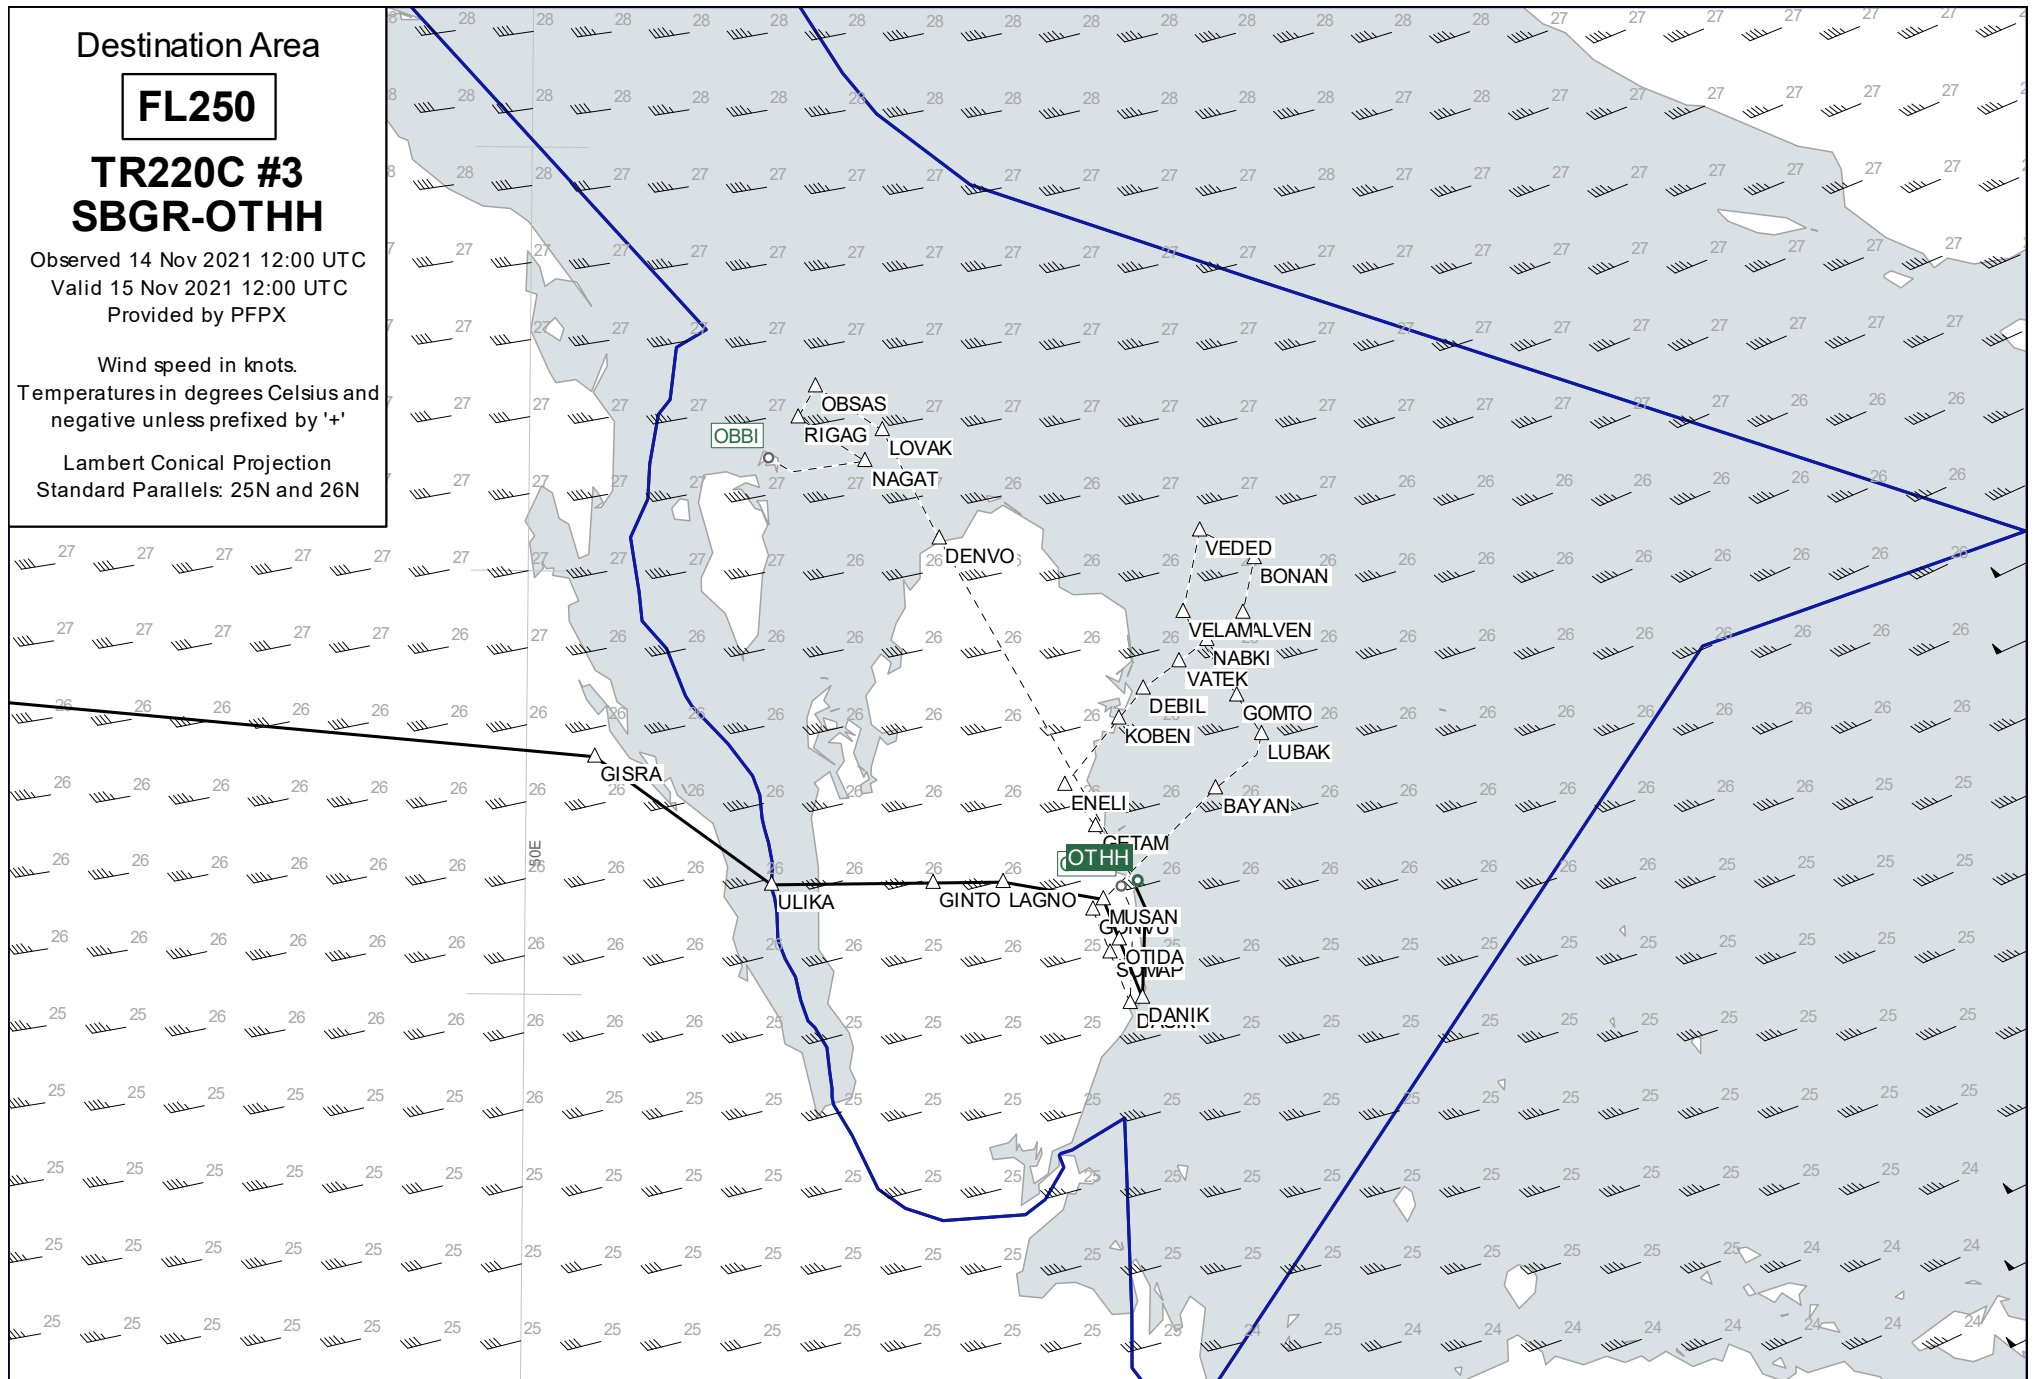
Destination Area

FL250

TR220C #3
SBGR-OTHH

Observed 14 Nov 2021 12:00 UTC
Valid 15 Nov 2021 12:00 UTC
Provided by PFPX

Wind speed in knots.
Temperatures in degrees Celsius and negative unless prefixed by '+'

Lambert Conical Projection
Standard Parallels: 25N and 26N

OBSAS
OBBI
RIGAG
LOVAK
NAGAT
DENVO
VEDED
BONAN
VELAM
ALVEN
NABKI
VATEK
DEBIL
GOMTO
KOBEN
LUBAK
GISRA
ENELI
BAYAN
GETAM
OTHH
ULIKA
GINTO
LAGNO
MUSAN
OTIDA
DANIK
50E

28 28 28 28 28 28 28 28 28 28 28 28 28 28 27 27 27 27 27 27
28 28 28 28 28 28 28 28 28 28 28 27 28 27 27 27 27 27 27
28 28 27 27 27 27 27 27 27 27 27 28 27 27 27 27 27 27 27 27
27 27 27 27 27 27 27 27 27 27 27 27 27 27 27 27 27 27 27 27
27 27 27 27 27 27 27 27 27 27 27 27 27 27 27 27 27 27 27 27
27 27 27 27 27 27 27 27 27 27 27 27 27 27 27 26 26 26
27 27 27 27 27 26 26 27 27 26 26 26 26 26 26 26 26
27 27 27 27 27 27 27 27 27 26 26 26 26 26 26 26 26 26 26 26 26 26
27 27 27 27 27 26 27 26 26 26 26 26 26 26 26 26 26 26 26 26 26 26 26 26
26 26 26 26 26 26 26 26 26 26 26 26 26 26 26 26 26 26 26 26
26 26 26 26 26 26 26 26 26 26 26 26 26 26 26 26 26 26 25 25
26 26 26 26 26 26 26 26 26 26 26 26 26 26 26 26 26 26 25 25 25 25
26 26 26 26 26 26 26 26 26 26 25 26 25 25 26 25 25 25 25 25 25 25 25
25 25 26 26 26 26 26 26 26 25 25 25 25 25 25 25 25 25 25 25 25 25 25
25 25 25 25 25 25 26 25 25 25 25 25 25 25 25 25 25 25 25 25 25 25 25 25
25 25 25 25 25 25 25 25 25 25 25 25 25 25 25 25 25 25 25 25 25 24
25 25 25 25 25 25 25 25 25 25 25 25 25 25 25 25 25 25 25 24 24 24
25 25 25 25 25 25 25 25 25 25 25 25 25 25 25 24 24 24 24 24 24 24 24 24